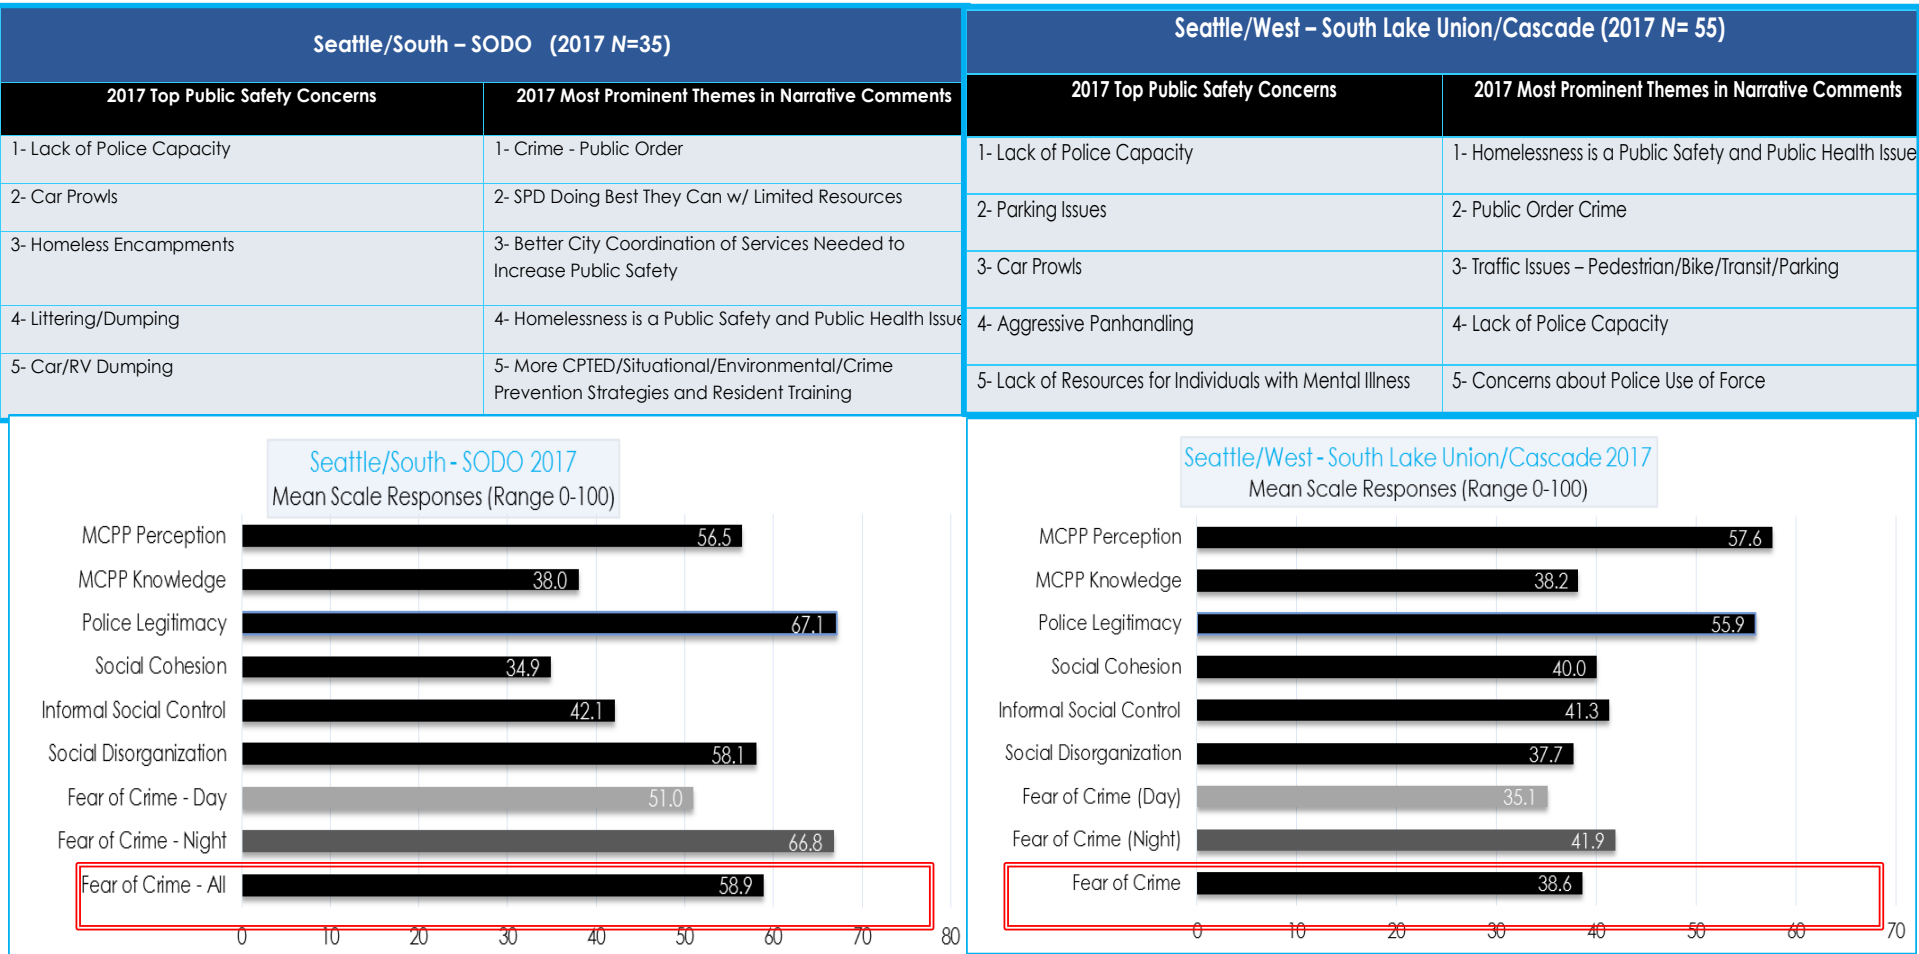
Seattle/South – SODO (2017 N=35)

| 2017 Top Public Safety Concerns | 2017 Most Prominent Themes in Narrative Comments |
|---|---|
| 1- Lack of Police Capacity | 1- Crime - Public Order |
| 2- Car Prowls | 2- SPD Doing Best They Can w/ Limited Resources |
| 3- Homeless Encampments | 3- Better City Coordination of Services Needed to Increase Public Safety |
| 4- Littering/Dumping | 4- Homelessness is a Public Safety and Public Health Issue |
| 5- Car/RV Dumping | 5- More CPTED/Situational/Environmental/Crime Prevention Strategies and Resident Training |

Seattle/West – South Lake Union/Cascade (2017 N= 55)

| 2017 Top Public Safety Concerns | 2017 Most Prominent Themes in Narrative Comments |
|---|---|
| 1- Lack of Police Capacity | 1- Homelessness is a Public Safety and Public Health Issue |
| 2- Parking Issues | 2- Public Order Crime |
| 3- Car Prowls | 3- Traffic Issues – Pedestrian/Bike/Transit/Parking |
| 4- Aggressive Panhandling | 4- Lack of Police Capacity |
| 5- Lack of Resources for Individuals with Mental Illness | 5- Concerns about Police Use of Force |

Seattle/South - SODO 2017
Mean Scale Responses (Range 0-100)

MCPP Perception 56.5
MCPP Knowledge 38.0
Police Legitimacy 67.1
Social Cohesion 34.9
Informal Social Control 42.1
Social Disorganization 58.1
Fear of Crime - Day 51.0
Fear of Crime - Night 66.8
Fear of Crime - All 58.9

0 10 20 30 40 50 60 70 80

Seattle/West - South Lake Union/Cascade 2017
Mean Scale Responses (Range 0-100)

MCPP Perception 57.6
MCPP Knowledge 38.2
Police Legitimacy 55.9
Social Cohesion 40.0
Informal Social Control 41.3
Social Disorganization 37.7
Fear of Crime (Day) 35.1
Fear of Crime (Night) 41.9
Fear of Crime 38.6

0 10 20 30 40 50 60 70